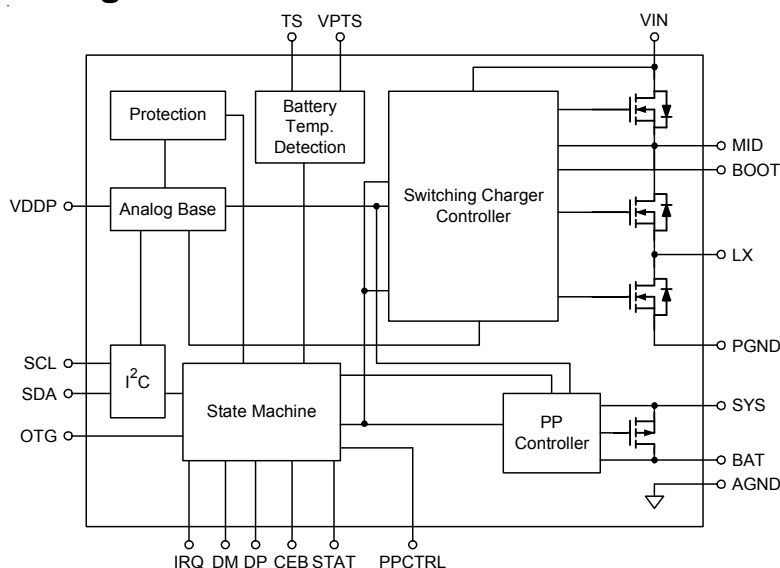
TS VPTS VIN

Protection

Battery Temp. Detection

Switching Charger Controller

MID

BOOT

VDDP

Analog Base

LX

PGND

SCL

SDA

$I^2C$

State Machine

SYS

OTG

PP Controller

BAT

AGND

IRQ DM DP CEB STAT PPCTRL